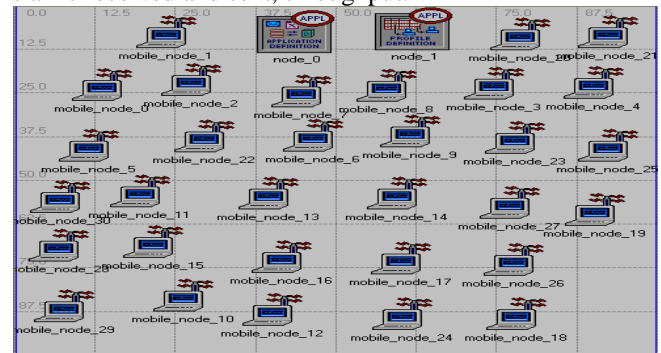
0.0 12.5 25.0 37.5 50.0 75.0 87.5

12.5

25.0

37.5

50.0

87.5

APPL
APPLICATION DEFINITION

APPL
PROFILE DEFINITION

mobile_node_1
node_0
node_1
mobile_node_20
mobile_node_21
mobile_node_0
mobile_node_2
mobile_node_7
mobile_node_8
mobile_node_3
mobile_node_4
mobile_node_5
mobile_node_22
mobile_node_6
mobile_node_9
mobile_node_23
mobile_node_25
mobile_node_30
mobile_node_11
mobile_node_13
mobile_node_14
mobile_node_27
mobile_node_19
mobile_node_28
mobile_node_15
mobile_node_16
mobile_node_17
mobile_node_26
mobile_node_29
mobile_node_10
mobile_node_12
mobile_node_24
mobile_node_18